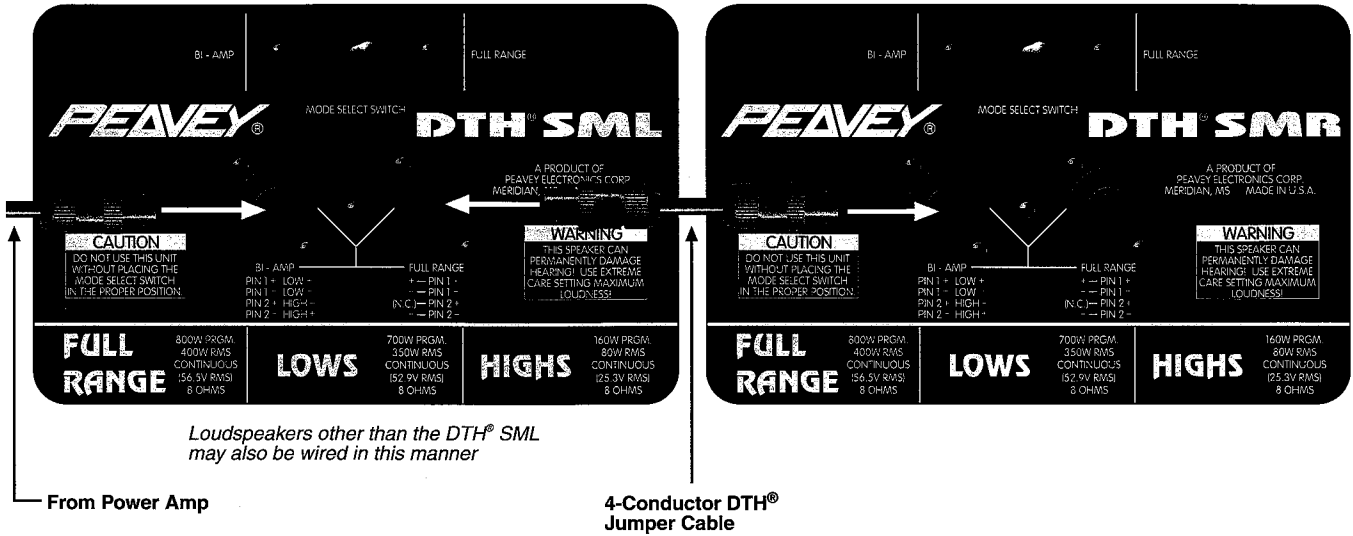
BI - AMP

FULL RANGE

PEAVEY®

MODE SELECT SWITCH

DTH® SML

A PRODUCT OF PEAVEY ELECTRONICS CORP. MERIDIAN, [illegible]

CAUTION
DO NOT USE THIS UNIT WITHOUT PLACING THE MODE SELECT SWITCH IN THE PROPER POSITION

WARNING
THIS SPEAKER CAN PERMANENTLY DAMAGE HEARING! USE EXTREME CARE SETTING MAXIMUM LOUDNESS!

BI - AMP
PIN 1 + LOW +
PIN 1 - LOW -
PIN 2 + HIGH -
PIN 2 - HIGH +

FULL RANGE
+ — PIN 1 +
- — PIN 1 -
(N.C.)— PIN 2 +
- — PIN 2 -

FULL RANGE 800W PRGM. 400W RMS CONTINUOUS (56.5V RMS) 8 OHMS

LOWS 700W PRGM. 350W RMS CONTINUOUS (52.9V RMS) 8 OHMS

HIGHS 160W PRGM. 80W RMS CONTINUOUS (25.3V RMS) 8 OHMS

BI - AMP

FULL RANGE

PEAVEY®

MODE SELECT SWITCH

DTH® SMR

A PRODUCT OF PEAVEY ELECTRONICS CORP. MERIDIAN, MS MADE IN U.S.A.

CAUTION
DO NOT USE THIS UNIT WITHOUT PLACING THE MODE SELECT SWITCH IN THE PROPER POSITION

WARNING
THIS SPEAKER CAN PERMANENTLY DAMAGE HEARING! USE EXTREME CARE SETTING MAXIMUM LOUDNESS!

BI - AMP
PIN 1 + LOW +
PIN 1 - LOW -
PIN 2 + HIGH -
PIN 2 - HIGH +

FULL RANGE
+ — PIN 1 +
- — PIN 1 -
(N.C.)— PIN 2 +
- — PIN 2 -

FULL RANGE 800W PRGM. 400W RMS CONTINUOUS (56.5V RMS) 8 OHMS

LOWS 700W PRGM. 350W RMS CONTINUOUS (52.9V RMS) 8 OHMS

HIGHS 160W PRGM. 80W RMS CONTINUOUS (25.3V RMS) 8 OHMS

Loudspeakers other than the DTH® SML may also be wired in this manner

From Power Amp

4-Conductor DTH® Jumper Cable